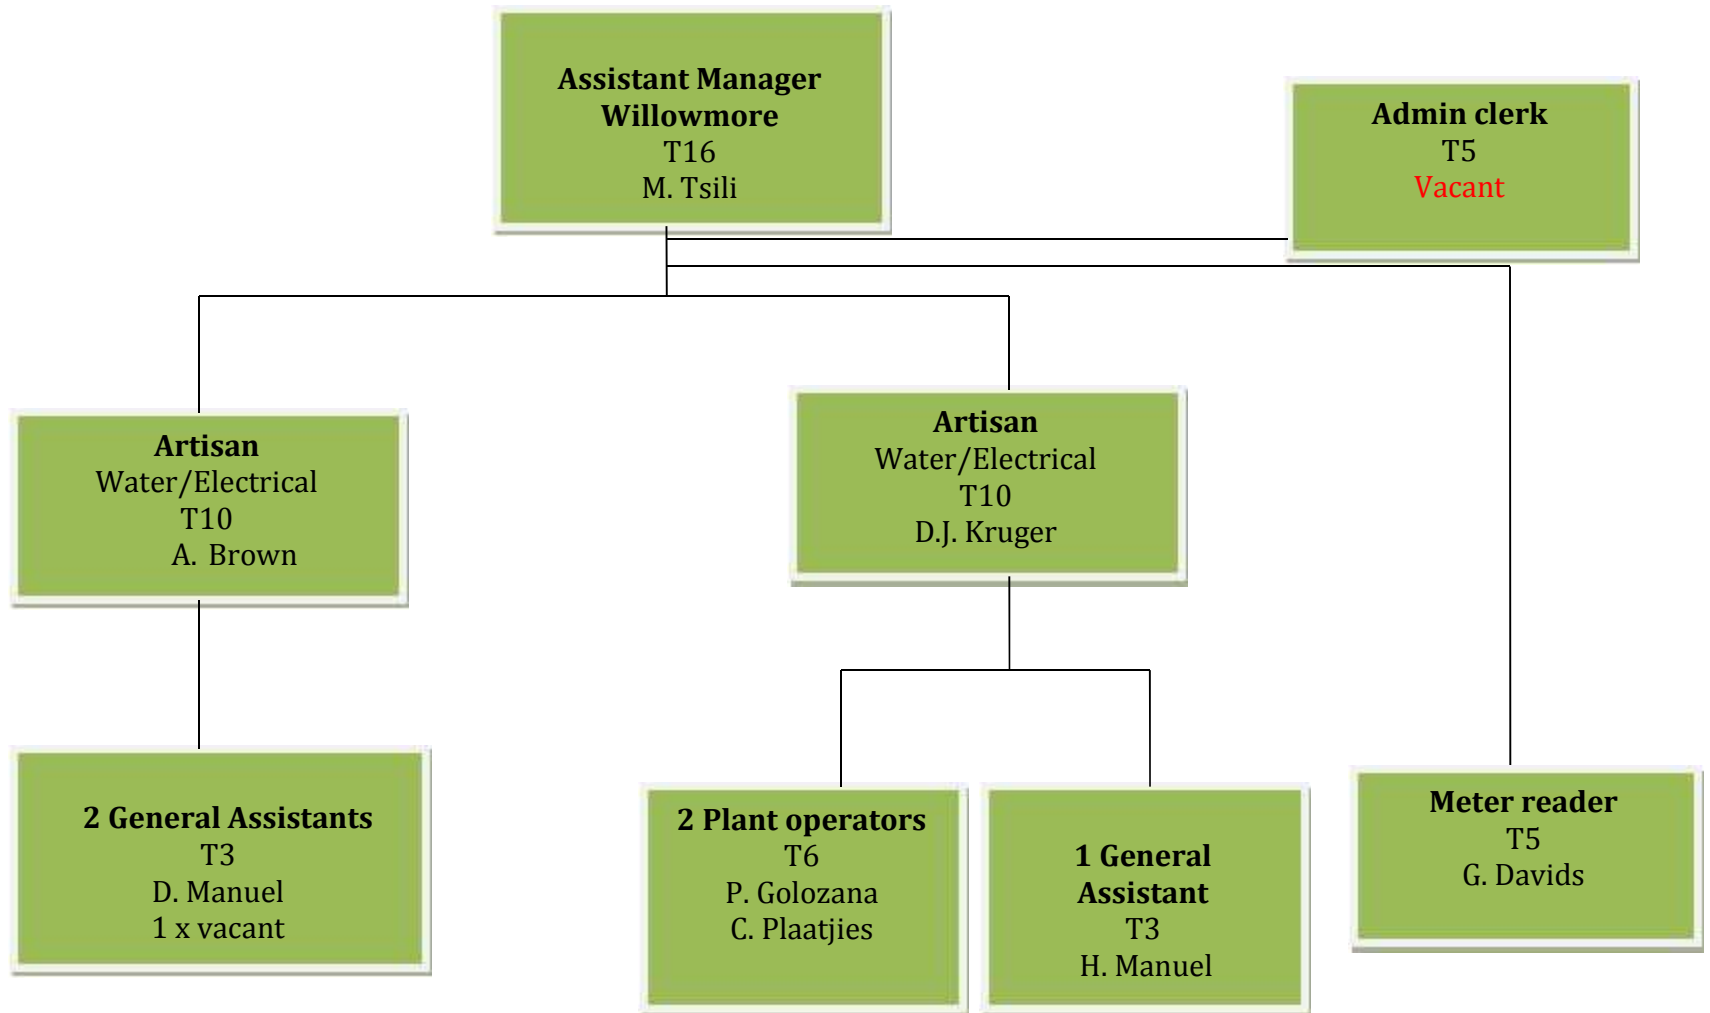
Assistant Manager
Willowmore
T16
M. Tsili

Admin clerk
T5
Vacant

Artisan
Water/Electrical
T10
A. Brown

Artisan
Water/Electrical
T10
D.J. Kruger

2 General Assistants
T3
D. Manuel
1 x vacant

2 Plant operators
T6
P. Golozana
C. Plaatjies

1 General Assistant
T3
H. Manuel

Meter reader
T5
G. Davids